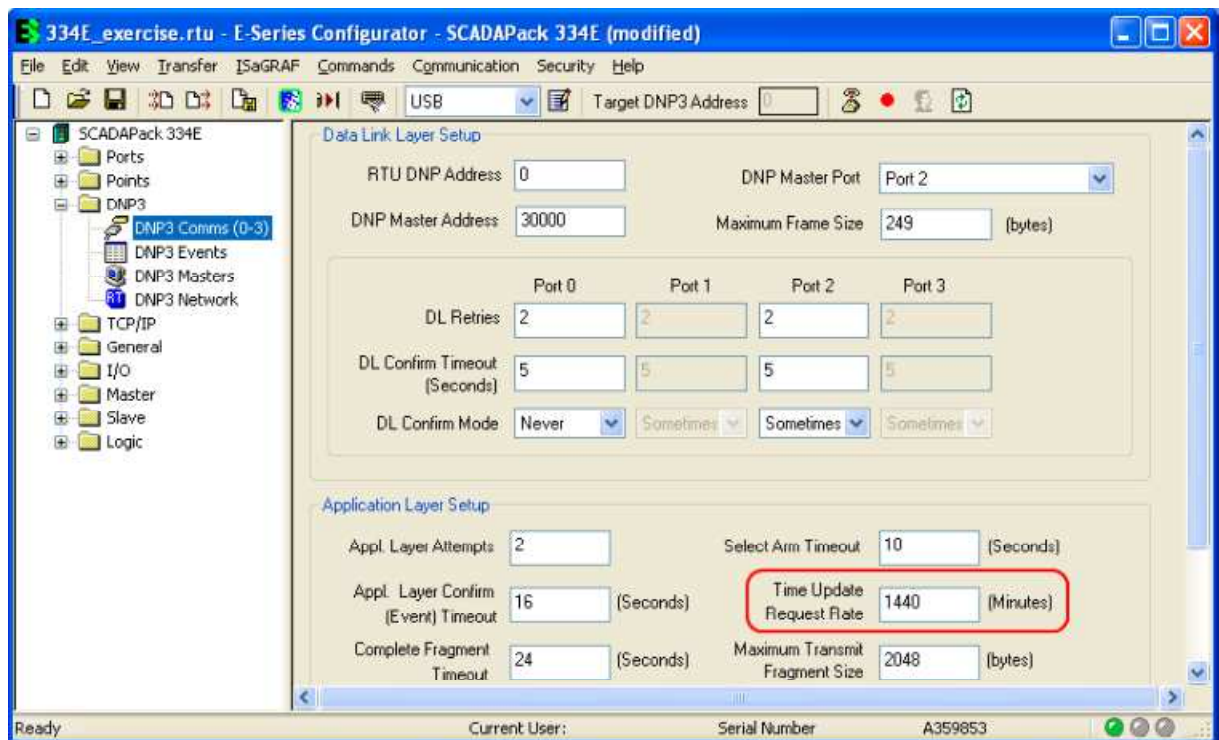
334E_exercise.rtu - E-Series Configurator - SCADAPack 334E (modified)

File Edit View Transfer ISaGRAF Commands Communication Security Help

USB Target DNP3 Address 0

SCADAPack 334E
Ports
Points
DNP3
DNP3 Comms (0-3)
DNP3 Events
DNP3 Masters
DNP3 Network
TCP/IP
General
I/O
Master
Slave
Logic

Data Link Layer Setup

RTU DNP Address 0
DNP Master Port Port 2
DNP Master Address 30000
Maximum Frame Size 249 (bytes)

| | Port 0 | Port 1 | Port 2 | Port 3 |
|---|---|---|---|---|
| DL Retries | 2 | 2 | 2 | 2 |
| DL Confirm Timeout (Seconds) | 5 | 5 | 5 | 5 |
| DL Confirm Mode | Never | Sometimes | Sometimes | Sometimes |

Application Layer Setup

Appl. Layer Attempts 2
Select Arm Timeout 10 (Seconds)
Appl. Layer Confirm (Event) Timeout 16 (Seconds)
Time Update Request Rate 1440 (Minutes)
Complete Fragment Timeout 24 (Seconds)
Maximum Transmit Fragment Size 2048 (bytes)

Ready Current User: Serial Number A359853